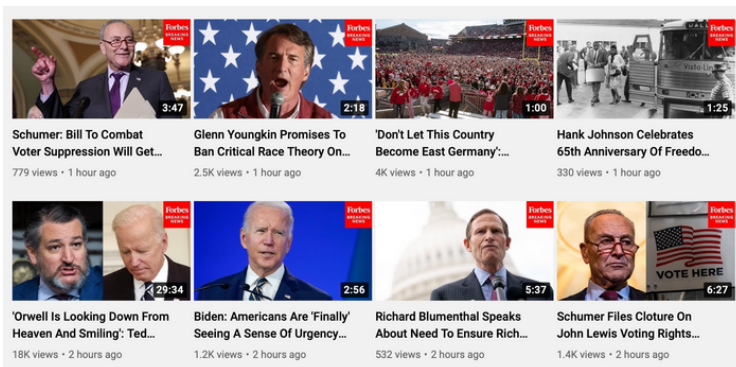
Forbes BREAKING NEWS
3:47
Schumer: Bill To Combat Voter Suppression Will Get...
779 views • 1 hour ago

Forbes BREAKING NEWS
2:18
Glenn Youngkin Promises To Ban Critical Race Theory On...
2.5K views • 1 hour ago

Forbes BREAKING NEWS
1:00
'Don't Let This Country Become East Germany':...
4K views • 1 hour ago

Forbes BREAKING NEWS
1:25
Hank Johnson Celebrates 65th Anniversary Of Freedo...
330 views • 1 hour ago

29:34
'Orwell Is Looking Down From Heaven And Smiling': Ted...
18K views • 2 hours ago

Forbes BREAKING NEWS
2:56
Biden: Americans Are 'Finally' Seeing A Sense Of Urgency...
1.2K views • 2 hours ago

Forbes BREAKING NEWS
5:37
Richard Blumenthal Speaks About Need To Ensure Rich...
532 views • 2 hours ago

Forbes BREAKING NEWS
VOTE HERE
6:27
Schumer Files Cloture On John Lewis Voting Rights...
1.4K views • 2 hours ago